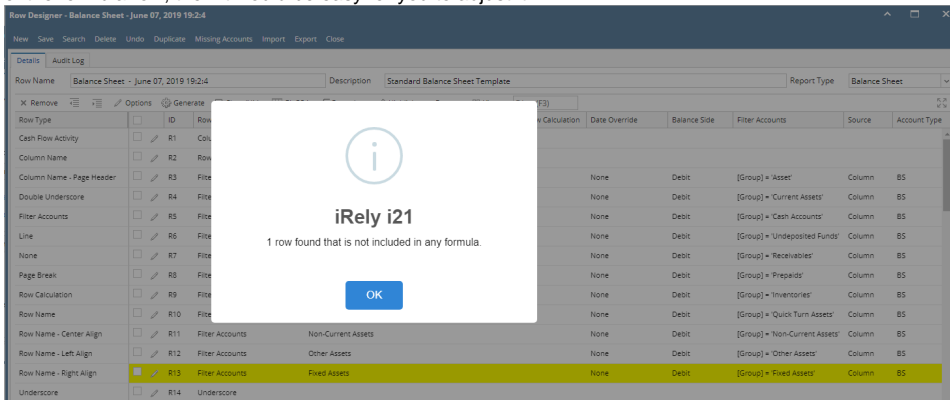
Row Designer - Balance Sheet - June 07, 2019 19:2:4

New Save Search Delete Undo Duplicate Missing Accounts Import Export Close

Details Audit Log

Row Name Balance Sheet - June 07, 2019 19:2:4 Description Standard Balance Sheet Template Report Type Balance Sheet

Remove Options Generate

| Row Type | | ID | Row | | Calculation | Date Override | Balance Side | Filter Accounts | Source | Account Type |
|---|---|---|---|---|---|---|---|---|---|---|
| Cash Flow Activity | | R1 | Colu | | | | | | | |
| Column Name | | R2 | Row | | | | | | | |
| Column Name - Page Header | | R3 | Filte | | | None | Debit | [Group] = 'Asset' | Column | BS |
| Double Underscore | | R4 | Filte | | | None | Debit | [Group] = 'Current Assets' | Column | BS |
| Filter Accounts | | R5 | Filte | | | None | Debit | [Group] = 'Cash Accounts' | Column | BS |
| Line | | R6 | Filte | | | None | Debit | [Group] = 'Undeposited Funds' | Column | BS |
| None | | R7 | Filte | | | None | Debit | [Group] = 'Receivables' | Column | BS |
| Page Break | | R8 | Filte | | | None | Debit | [Group] = 'Prepaids' | Column | BS |
| Row Calculation | | R9 | Filte | | | None | Debit | [Group] = 'Inventories' | Column | BS |
| Row Name | | R10 | Filte | | | None | Debit | [Group] = 'Quick Turn Assets' | Column | BS |
| Row Name - Center Align | | R11 | Filter Accounts | Non-Current Assets | | None | Debit | [Group] = 'Non-Current Assets' | Column | BS |
| Row Name - Left Align | | R12 | Filter Accounts | Other Assets | | None | Debit | [Group] = 'Other Assets' | Column | BS |
| Row Name - Right Align | | R13 | Filter Accounts | Fixed Assets | | None | Debit | [Group] = 'Fixed Assets' | Column | BS |
| Underscore | | R14 | Underscore | | | | | | | |

iRely i21

1 row found that is not included in any formula.

OK